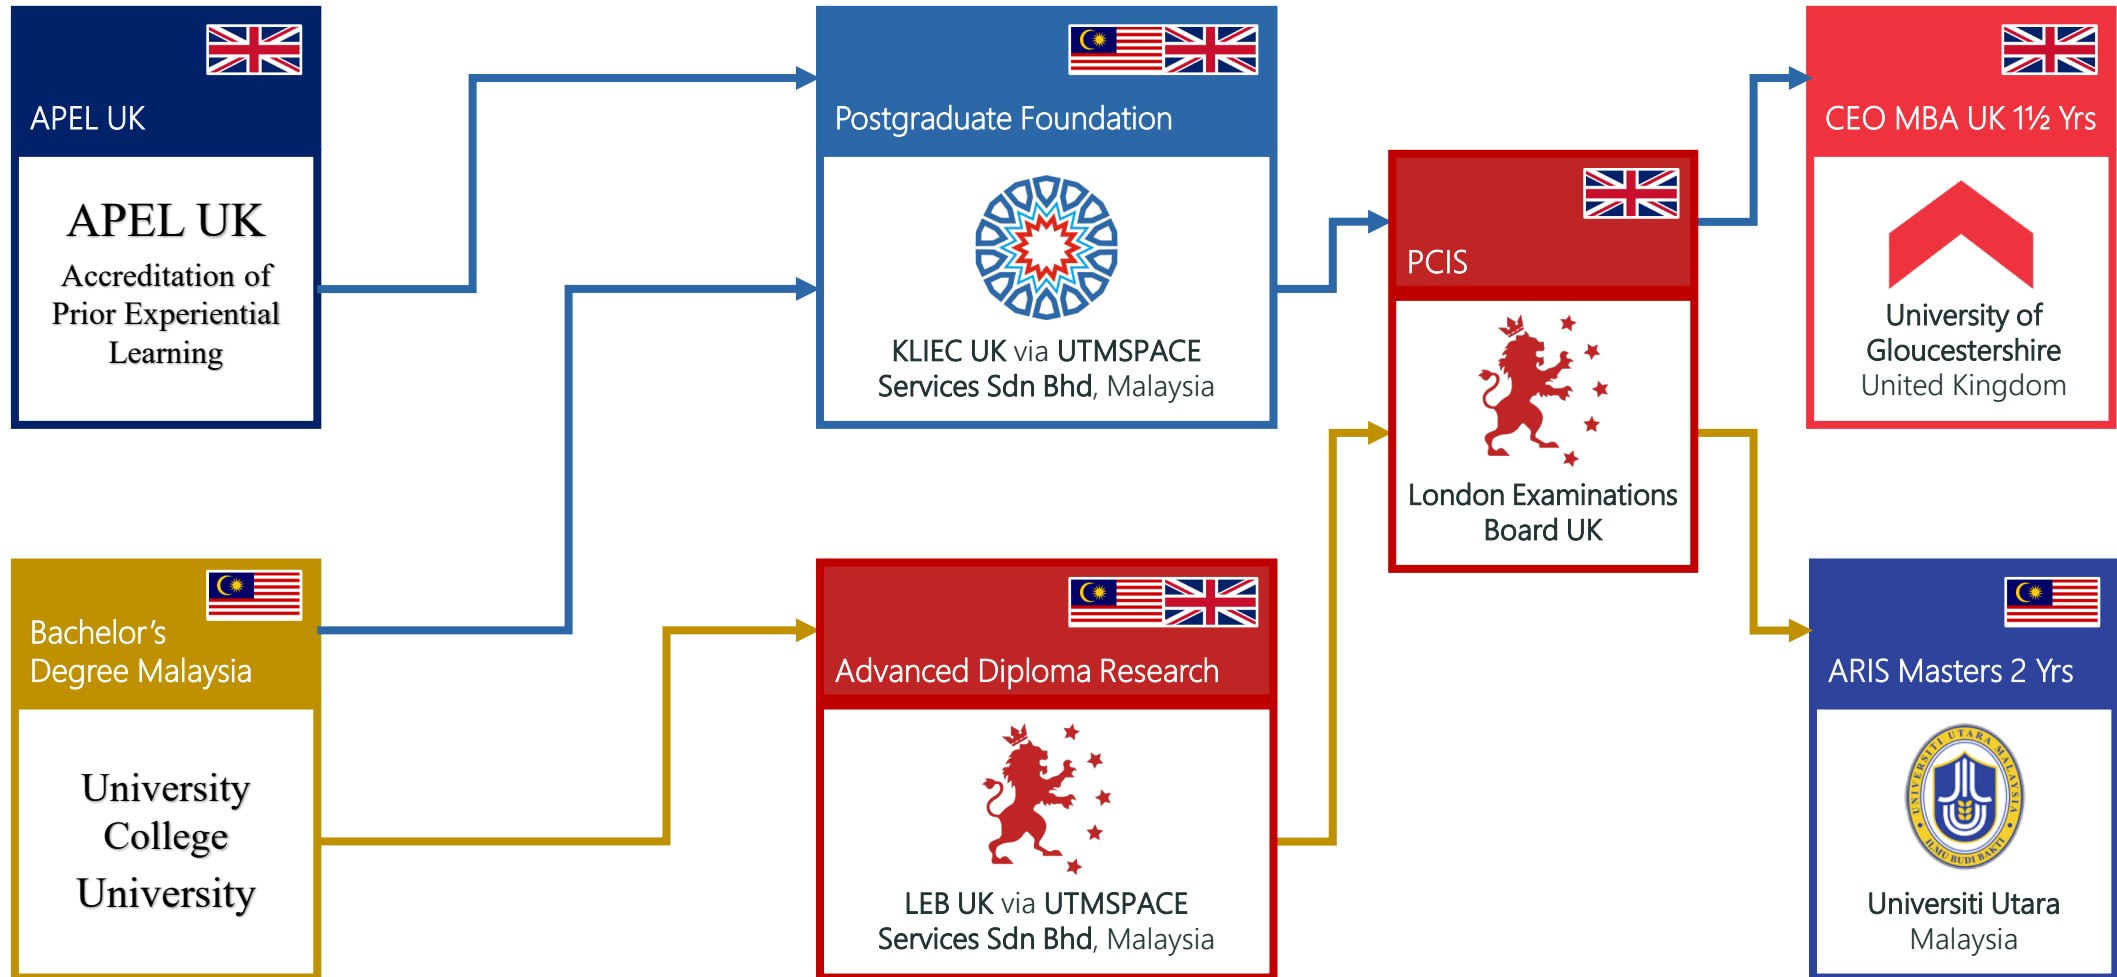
APEL UK

APEL UK
Accreditation of Prior Experiential Learning

Postgraduate Foundation

KLIEC UK via UTMSPACE Services Sdn Bhd, Malaysia

PCIS

London Examinations Board UK

CEO MBA UK 1½ Yrs

University of Gloucestershire
United Kingdom

Bachelor's Degree Malaysia

University College University

Advanced Diploma Research

LEB UK via UTMSPACE Services Sdn Bhd, Malaysia

ARIS Masters 2 Yrs

UNIVERSITI UTARA MALAYSIA
ILMU BUDI BAKTI

Universiti Utara Malaysia